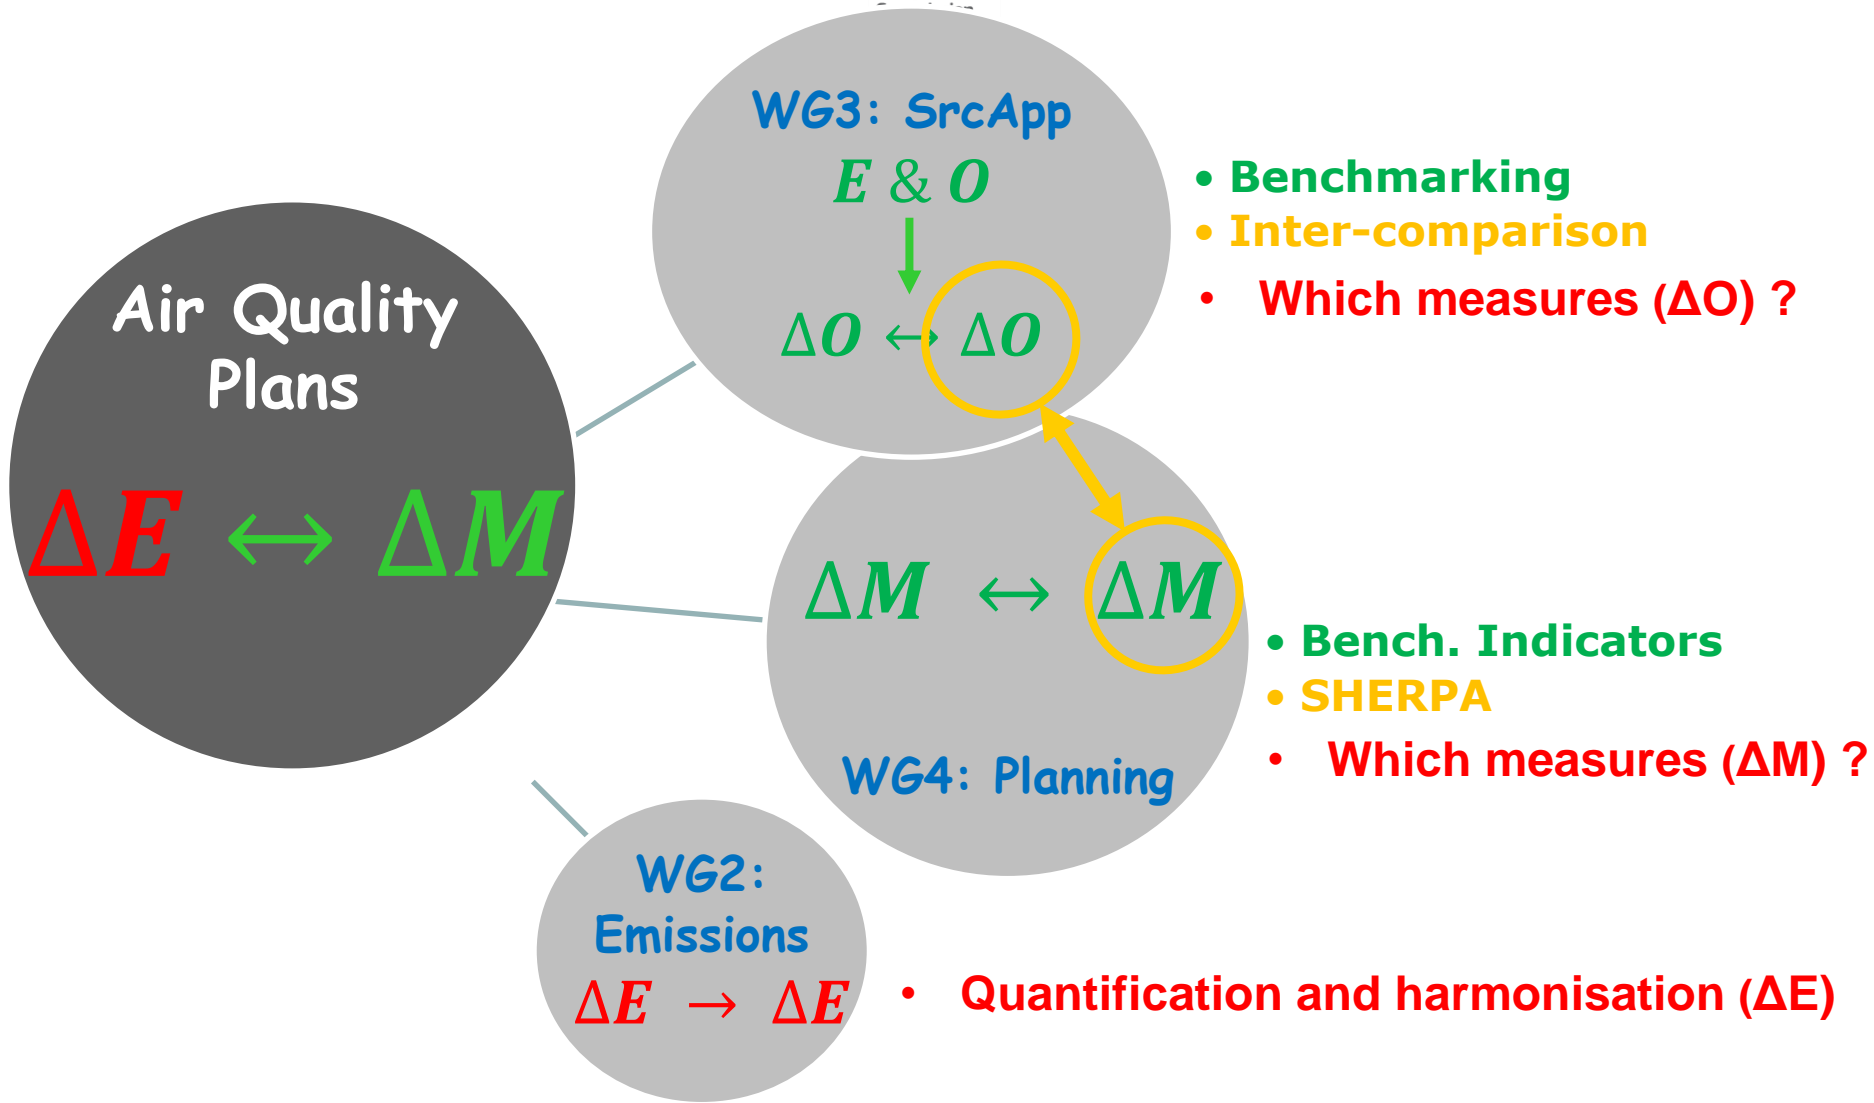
Air Quality Plans

$\Delta E \leftrightarrow \Delta M$

WG3: SrcApp

$E \& O$

$\Delta O \leftarrow \Delta O$

• Benchmarking
• Inter-comparison
• Which measures (ΔO) ?

$\Delta M \leftrightarrow \Delta M$

WG4: Planning

• Bench. Indicators
• SHERPA
• Which measures (ΔM) ?

WG2: Emissions

$\Delta E \rightarrow \Delta E$

• Quantification and harmonisation (ΔE)